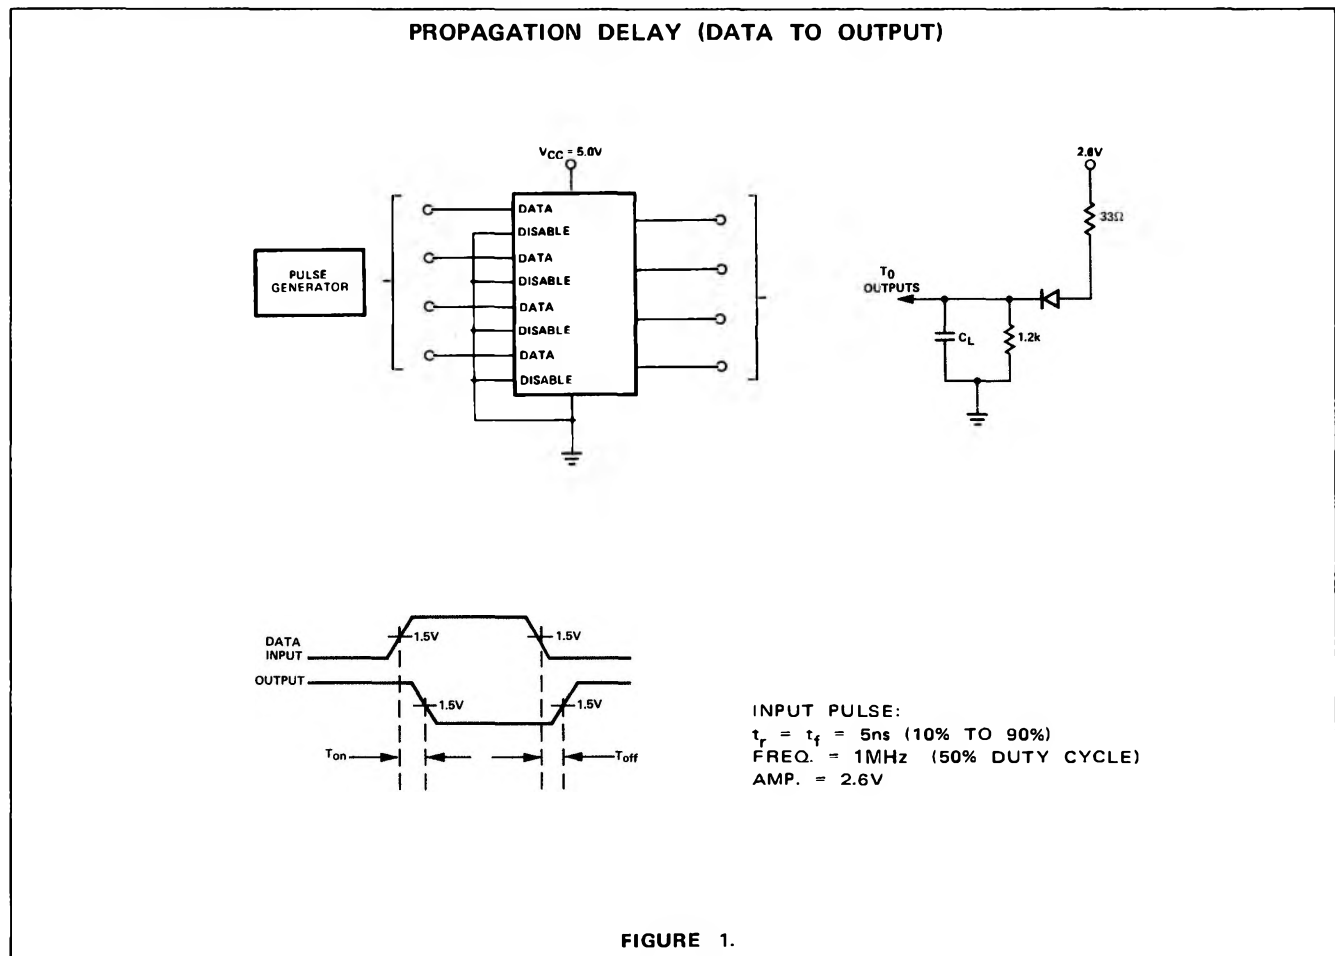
PROPAGATION DELAY (DATA TO OUTPUT)

$V_{CC} = 5.0V$

PULSE GENERATOR

DATA
DISABLE
DATA
DISABLE
DATA
DISABLE
DATA
DISABLE

2.6V

33Ω

T0 OUTPUTS

$C_L$

1.2k

DATA INPUT

OUTPUT

1.5V

1.5V

1.5V

1.5V

$T_{on}$

$T_{off}$

INPUT PULSE:
$t_r = t_f = 5ns$ (10% TO 90%)
FREQ. = 1MHz (50% DUTY CYCLE)
AMP. = 2.6V

FIGURE 1.